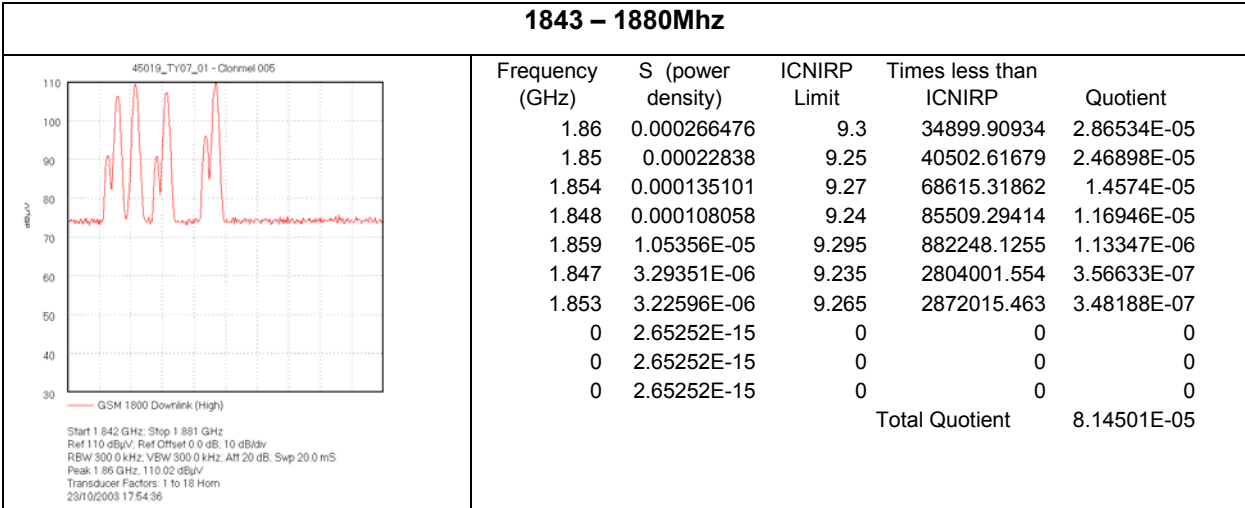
**1843 – 1880Mhz**

45019_TY07_01 - Clonmel 005

110
100
90
80
70
60
50
40
30

dBµV

GSM 1800 Downlink (High)

Start 1.842 GHz; Stop 1.881 GHz
Ref 110 dBµV; Ref Offset 0.0 dB; 10 dB/div
RBW 300.0 kHz; VBW 300.0 kHz; Att 20 dB; Swp 20.0 mS
Peak 1.86 GHz, 110.02 dBµV
Transducer Factors: 1 to 18 Horn
23/10/2003 17:54:36

| Frequency (GHz) | S (power density) | ICNIRP Limit | Times less than ICNIRP | Quotient |
|---|---|---|---|---|
| 1.86 | 0.000266476 | 9.3 | 34899.90934 | 2.86534E-05 |
| 1.85 | 0.00022838 | 9.25 | 40502.61679 | 2.46898E-05 |
| 1.854 | 0.000135101 | 9.27 | 68615.31862 | 1.4574E-05 |
| 1.848 | 0.000108058 | 9.24 | 85509.29414 | 1.16946E-05 |
| 1.859 | 1.05356E-05 | 9.295 | 882248.1255 | 1.13347E-06 |
| 1.847 | 3.29351E-06 | 9.235 | 2804001.554 | 3.56633E-07 |
| 1.853 | 3.22596E-06 | 9.265 | 2872015.463 | 3.48188E-07 |
| 0 | 2.65252E-15 | 0 | 0 | 0 |
| 0 | 2.65252E-15 | 0 | 0 | 0 |
| 0 | 2.65252E-15 | 0 | 0 | 0 |
| | | | Total Quotient | 8.14501E-05 |